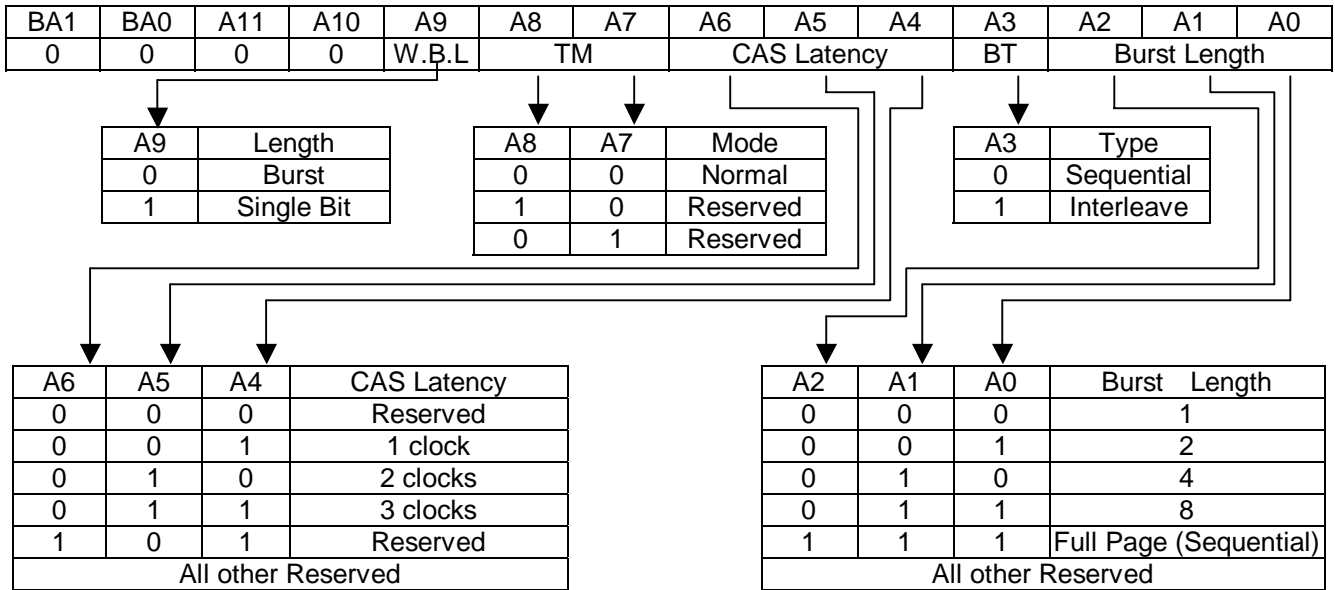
| BA1 | BA0 | A11 | A10 | A9 | A8 | A7 | A6 | A5 | A4 | A3 | A2 | A1 | A0 |
|---|---|---|---|---|---|---|---|---|---|---|---|---|---|
| 0 | 0 | 0 | 0 | W.B.L | TM | | CAS Latency | | | BT | Burst Length | | |

| A9 | Length |
|---|---|
| 0 | Burst |
| 1 | Single Bit |

| A8 | A7 | Mode |
|---|---|---|
| 0 | 0 | Normal |
| 1 | 0 | Reserved |
| 0 | 1 | Reserved |

| A3 | Type |
|---|---|
| 0 | Sequential |
| 1 | Interleave |

| A6 | A5 | A4 | CAS Latency |
|---|---|---|---|
| 0 | 0 | 0 | Reserved |
| 0 | 0 | 1 | 1 clock |
| 0 | 1 | 0 | 2 clocks |
| 0 | 1 | 1 | 3 clocks |
| 1 | 0 | 1 | Reserved |
| All other Reserved | | | |

| A2 | A1 | A0 | Burst Length |
|---|---|---|---|
| 0 | 0 | 0 | 1 |
| 0 | 0 | 1 | 2 |
| 0 | 1 | 0 | 4 |
| 0 | 1 | 1 | 8 |
| 1 | 1 | 1 | Full Page (Sequential) |
| All other Reserved | | | |